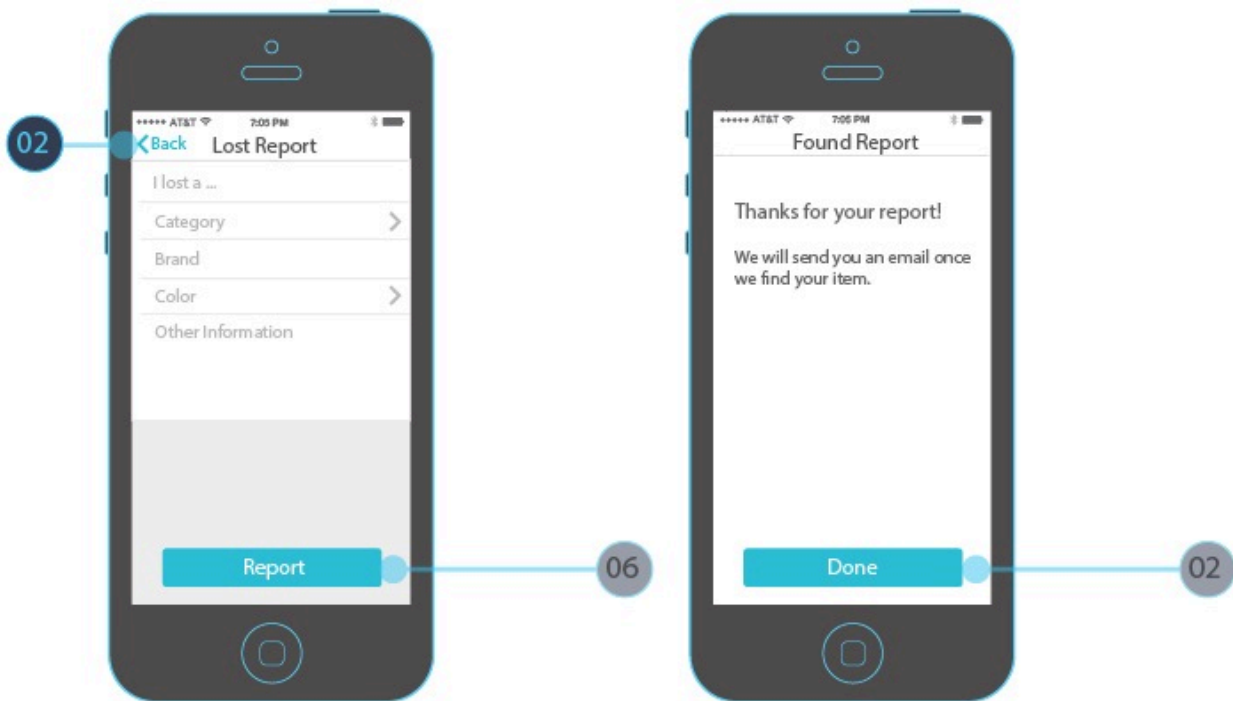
02

••••• AT&T 7:05 PM

Back Lost Report

I lost a ...

Category

Brand

Color

Other Information

Report

06

••••• AT&T 7:05 PM

Found Report

Thanks for your report!

We will send you an email once we find your item.

Done

02